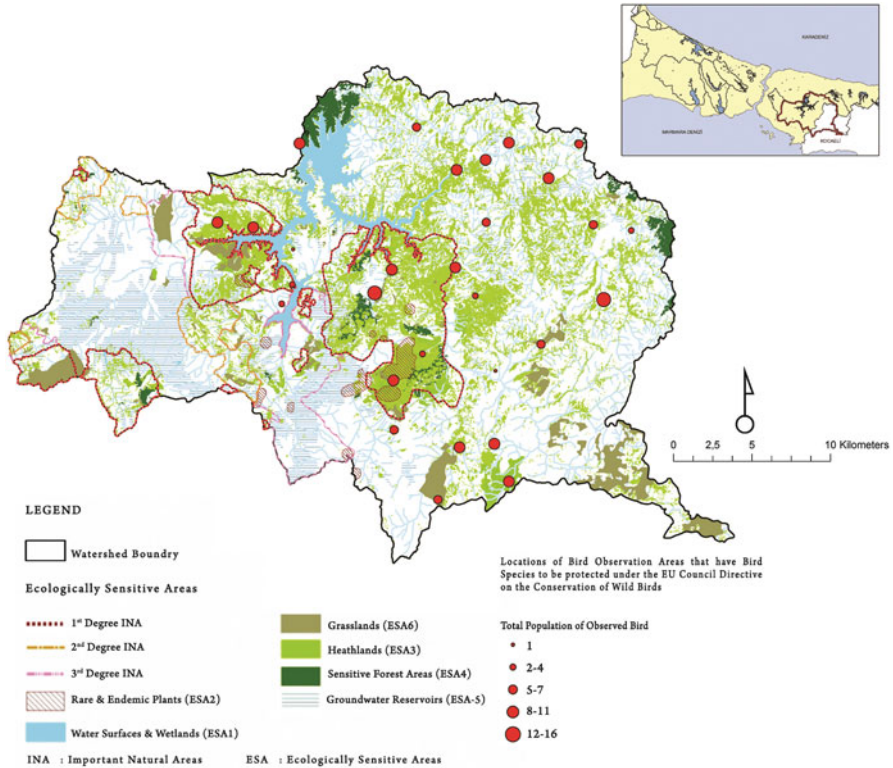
KARADENIZ

MARMARA DENIZI

KOCAELI

0 2,5 5 10 Kilometers

LEGEND

Watershed Boundry

Ecologically Sensitive Areas

1st Degree INA

2nd Degree INA

3rd Degree INA

Rare & Endemic Plants (ESA2)

Water Surfaces & Wetlands (ESA1)

Grasslands (ESA6)

Heathlands (ESA3)

Sensitive Forest Areas (ESA4)

Groundwater Reservoirs (ESA-5)

Locations of Bird Observation Areas that have Bird Species to be protected under the EU Council Directive on the Conservation of Wild Birds

Total Population of Observed Bird

1

2-4

5-7

8-11

12-16

INA : Important Natural Areas ESA : Ecologically Sensitive Areas